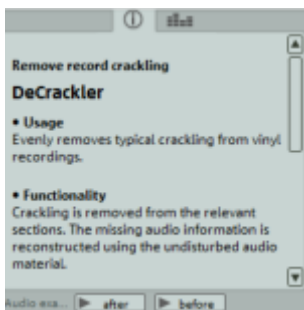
ⓘ

Remove record crackling

DeCrackler

• Usage
Evenly removes typical crackling from vinyl recordings.

• Functionality
Crackling is removed from the relevant sections. The missing audio information is reconstructed using the undisturbed audio material.

Audio exa... ▶ after ▶ before